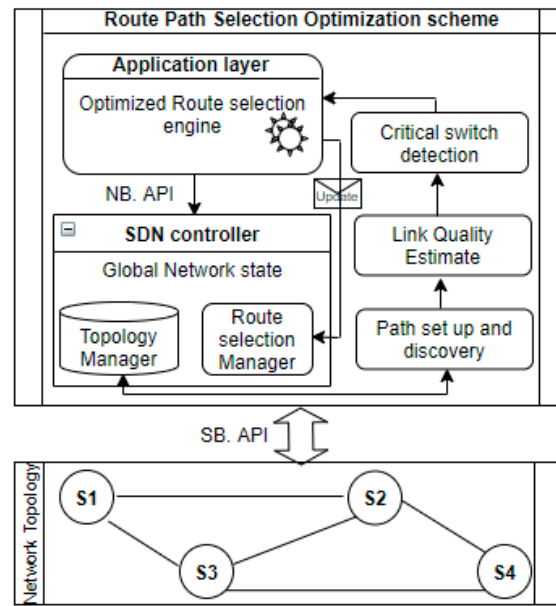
Route Path Selection Optimization scheme

Application layer

Optimized Route selection engine

Critical switch detection

NB. API

Update

SDN controller

Global Network state

Link Quality Estimate

Topology Manager

Route selection Manager

Path set up and discovery

SB. API

Network Topology

S1

S2

S3

S4